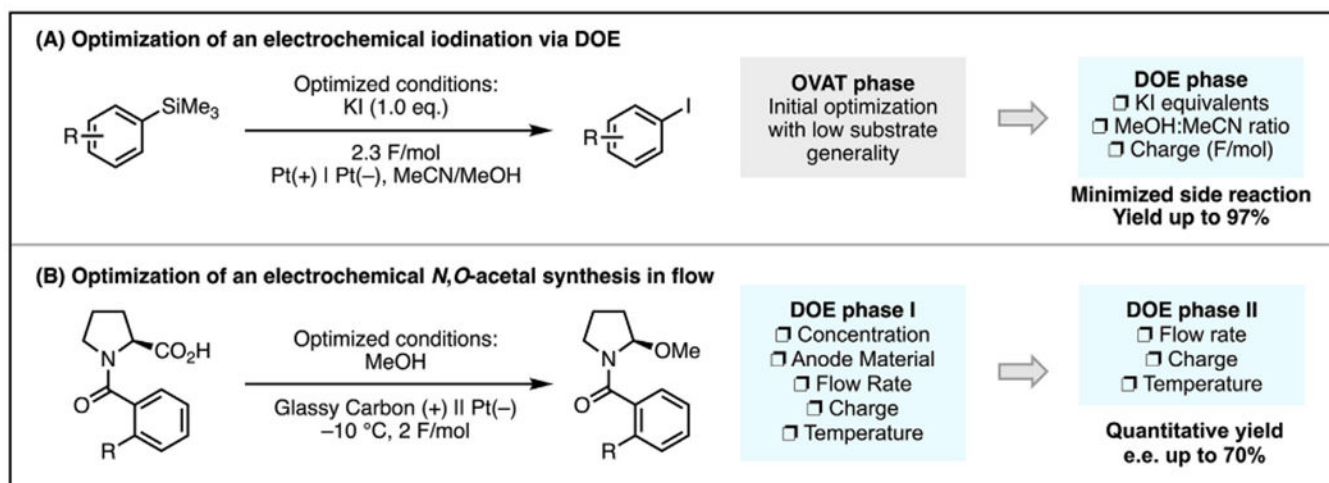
(A) Optimization of an electrochemical iodination via DOE

SiMe$_3$

R

Optimized conditions:
KI (1.0 eq.)

2.3 F/mol
Pt(+) I Pt(–), MeCN/MeOH

I

R

**OVAT phase**
Initial optimization with low substrate generality

**DOE phase**
❐ KI equivalents
❐ MeOH:MeCN ratio
❐ Charge (F/mol)

**Minimized side reaction**
**Yield up to 97%**

(B) Optimization of an electrochemical *N,O*-acetal synthesis in flow

N

CO$_2$H

O

R

Optimized conditions:
MeOH

Glassy Carbon (+) II Pt(–)
–10 °C, 2 F/mol

N

OMe

O

R

**DOE phase I**
❐ Concentration
❐ Anode Material
❐ Flow Rate
❐ Charge
❐ Temperature

**DOE phase II**
❐ Flow rate
❐ Charge
❐ Temperature

**Quantitative yield**
**e.e. up to 70%**